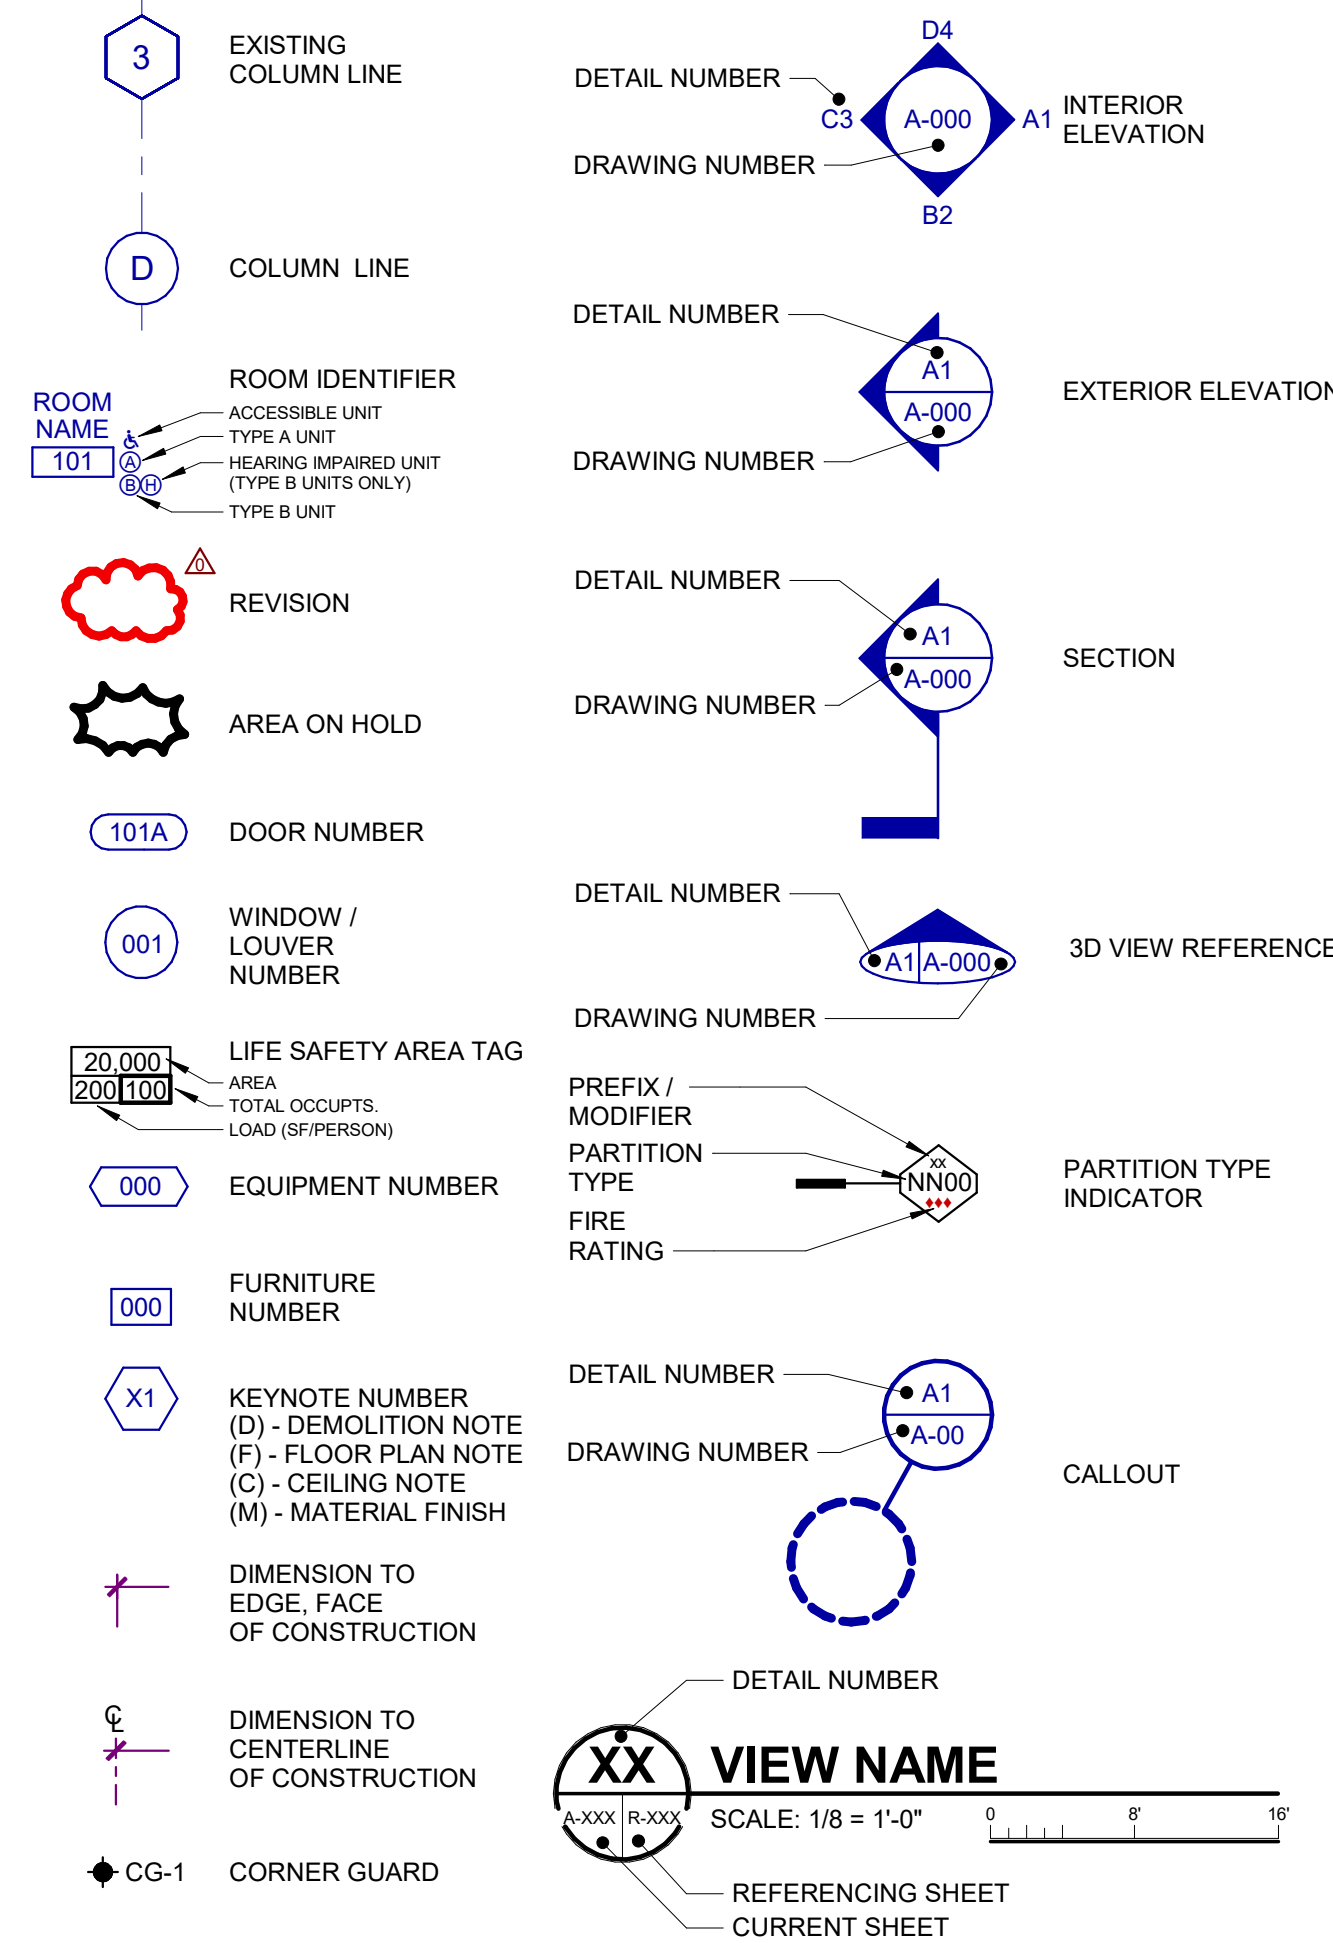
3 EXISTING COLUMN LINE

D COLUMN LINE

ROOM IDENTIFIER
ROOM NAME 101
ACCESSIBLE UNIT
A TYPE A UNIT
H HEARING IMPAIRED UNIT (TYPE B UNITS ONLY)
B TYPE B UNIT

0 REVISION

AREA ON HOLD

101A DOOR NUMBER

001 WINDOW / LOUVER NUMBER

LIFE SAFETY AREA TAG
20,000 AREA
200 100 TOTAL OCCUPTS.
LOAD (SF/PERSON)

000 EQUIPMENT NUMBER

000 FURNITURE NUMBER

X1 KEYNOTE NUMBER
(D) - DEMOLITION NOTE
(F) - FLOOR PLAN NOTE
(C) - CEILING NOTE
(M) - MATERIAL FINISH

DIMENSION TO EDGE, FACE OF CONSTRUCTION

℄ DIMENSION TO CENTERLINE OF CONSTRUCTION

CG-1 CORNER GUARD

D4
DETAIL NUMBER C3 A-000 A1 INTERIOR ELEVATION
DRAWING NUMBER
B2

DETAIL NUMBER A1
DRAWING NUMBER A-000 EXTERIOR ELEVATION

DETAIL NUMBER A1
DRAWING NUMBER A-000 SECTION

DETAIL NUMBER A1 A-000 3D VIEW REFERENCE
DRAWING NUMBER

PREFIX / MODIFIER
PARTITION TYPE xx NN00 PARTITION TYPE INDICATOR
FIRE RATING

DETAIL NUMBER A1
DRAWING NUMBER A-00 CALLOUT

DETAIL NUMBER
XX VIEW NAME
A-XXX R-XXX SCALE: 1/8 = 1'-0" 0 8' 16'
REFERENCING SHEET
CURRENT SHEET